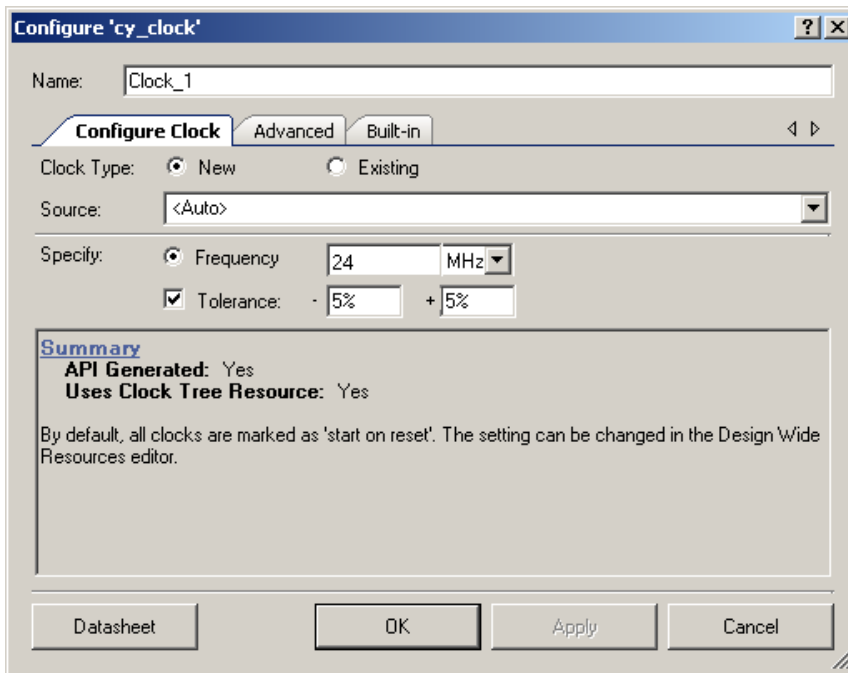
Configure 'cy_clock'

? X

Name: Clock_1

Configure Clock | Advanced | Built-in

Clock Type: New Existing

Source: <Auto>

Specify: Frequency 24 MHz

Tolerance: - 5% + 5%

Summary
API Generated: Yes
Uses Clock Tree Resource: Yes

By default, all clocks are marked as 'start on reset'. The setting can be changed in the Design Wide Resources editor.

Datasheet | OK | Apply | Cancel